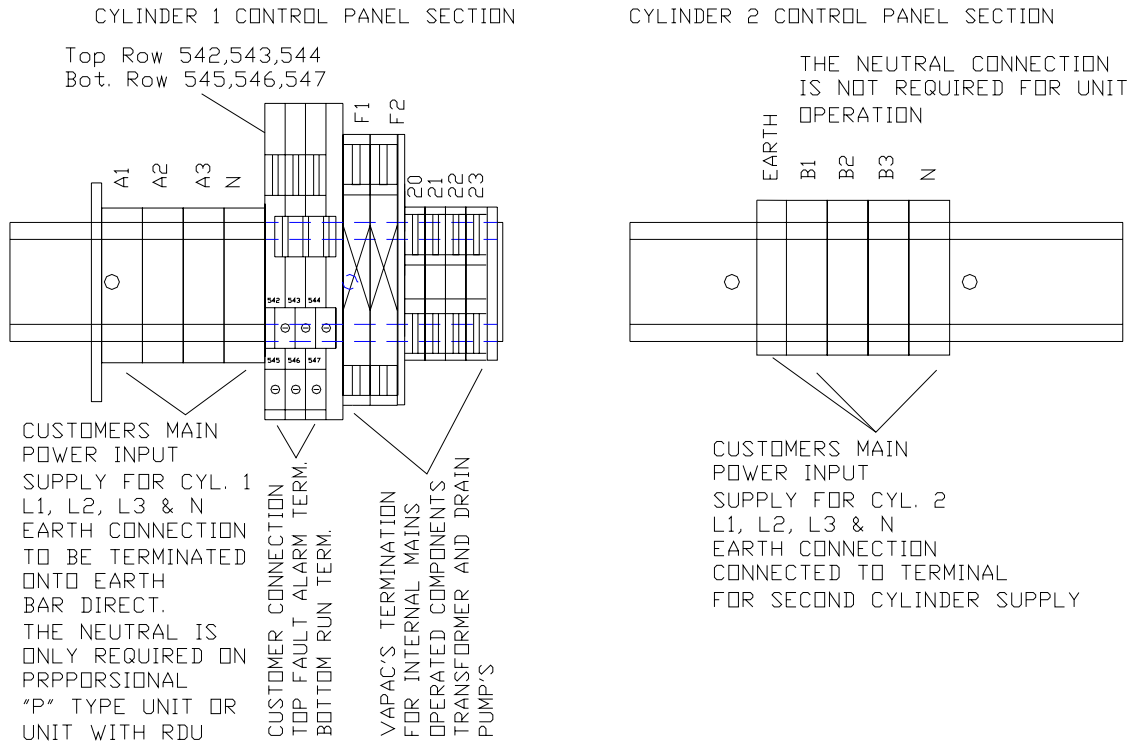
CYLINDER 1 CONTROL PANEL SECTION

Top Row 542,543,544
Bot. Row 545,546,547

A1 A2 A3 N

F1 F2

20 21 22 23

542 543 544
545 546 547

CUSTOMERS MAIN POWER INPUT SUPPLY FOR CYL. 1 L1, L2, L3 & N EARTH CONNECTION TO BE TERMINATED ONTO EARTH BAR DIRECT. THE NEUTRAL IS ONLY REQUIRED ON PRPPORSIONAL "P" TYPE UNIT OR UNIT WITH RDU

CUSTOMER CONNECTION TOP FAULT ALARM TERM. BOTTOM RUN TERM.

VAPAC'S TERMINATION FOR INTERNAL MAINS OPERATED COMPONENTS TRANSFORMER AND DRAIN PUMP'S

CYLINDER 2 CONTROL PANEL SECTION

THE NEUTRAL CONNECTION IS NOT REQUIRED FOR UNIT OPERATION

EARTH B1 B2 B3 N

CUSTOMERS MAIN POWER INPUT SUPPLY FOR CYL. 2 L1, L2, L3 & N EARTH CONNECTION CONNECTED TO TERMINAL FOR SECOND CYLINDER SUPPLY